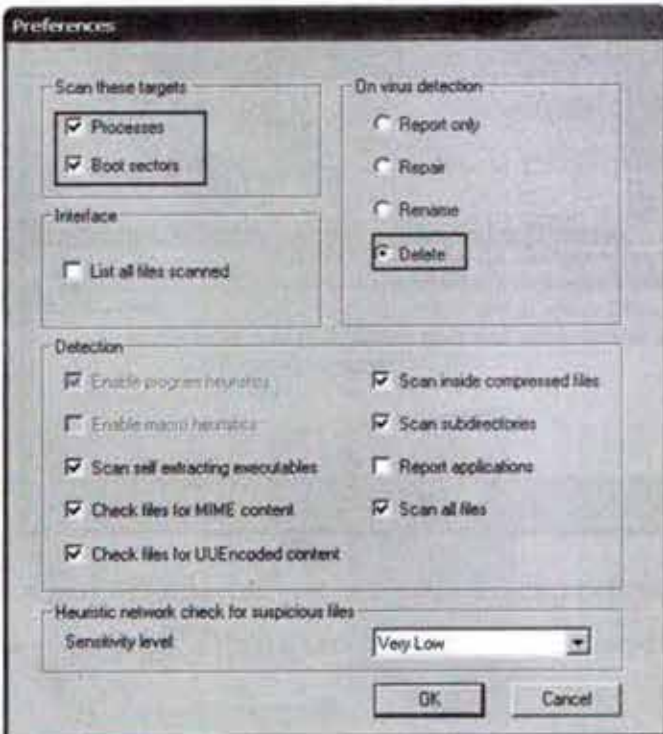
Preferences

Scan these targets

Processes

Boot sectors

On virus detection

Report only

Repair

Rename

Delete

Interface

List all files scanned

Detection

Enable program heuristics

Enable macro heuristics

Scan self extracting executables

Check files for MIME content

Check files for UUEncoded content

Scan inside compressed files

Scan subdirectories

Report applications

Scan all files

Heuristic network check for suspicious files

Sensitivity level

Very Low

OK

Cancel